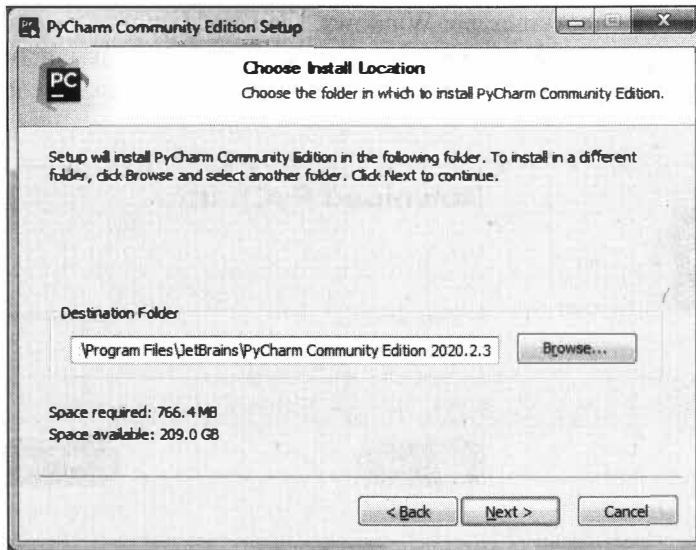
PyCharm Community Edition Setup

PC

Choose Install Location

Choose the folder in which to install PyCharm Community Edition.

Setup will install PyCharm Community Edition in the following folder. To install in a different folder, click Browse and select another folder. Click Next to continue.

Destination Folder

\Program Files\JetBrains\PyCharm Community Edition 2020.2.3

Browse...

Space required: 766.4 MB

Space available: 209.0 GB

< Back

Next >

Cancel